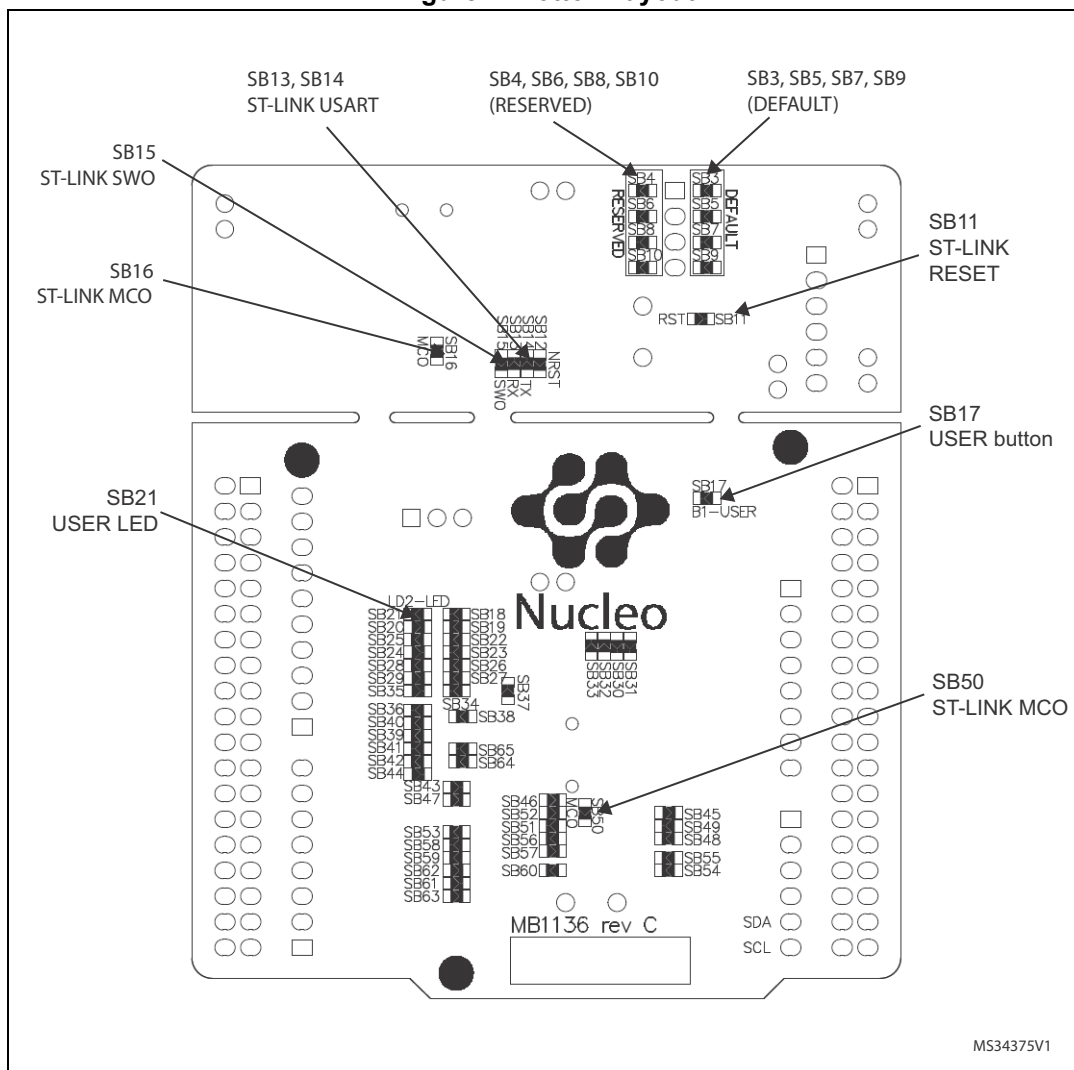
SB13, SB14
ST-LINK USART

SB4, SB6, SB8, SB10
(RESERVED)

SB3, SB5, SB7, SB9
(DEFAULT)

SB15
ST-LINK SWO

SB11
ST-LINK
RESET

SB16
ST-LINK MCO

SB4
SB6
SB8
SB10
RESERVED

SB3
SB5
SB7
SB9
DEFAULT

RST SB11

SB16
MCO

SB15 SB13 SB14 SB12
SWO RX TX NRST

SB17
USER button

SB21
USER LED

SB17
B1-USER

LD2-LED

Nucleo

SB21
SB20
SB25
SB24
SB28
SB29
SB35

SB18
SB19
SB22
SB23
SB26
SB27

SB37

SB33
SB32
SB30
SB31

SB36
SB40
SB39
SB41
SB42
SB44

SB34
SB38

SB65
SB64

SB43
SB47

SB50
ST-LINK MCO

SB46
SB52
SB51
SB56
SB57

MCO
SB50

SB45
SB49
SB48

SB55
SB54

SB53
SB58
SB59
SB62
SB61
SB63

SB60

MB1136 rev C

SDA
SCL

MS34375V1